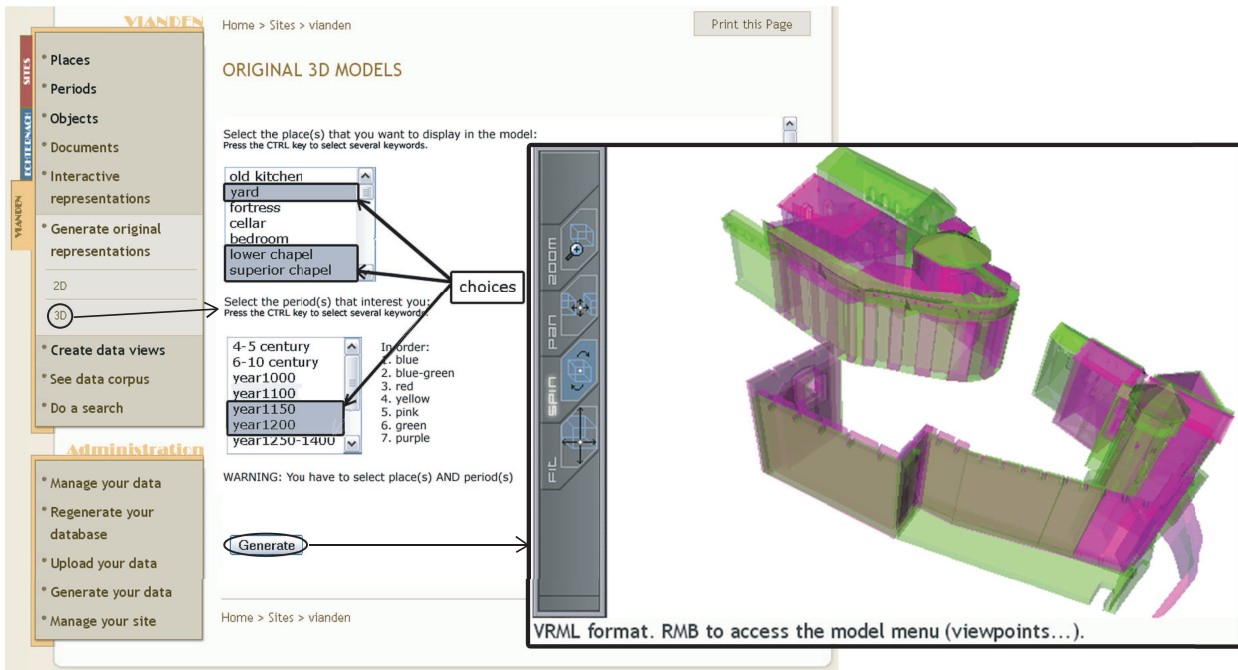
VIANDEN

SITES

ECHTERNACH

VIANDEN

* Places
* Periods
* Objects
* Documents
* Interactive representations
* Generate original representations

2D

3D

* Create data views
* See data corpus
* Do a search

Administration

* Manage your data
* Regenerate your database
* Upload your data
* Generate your data
* Manage your site

Home > Sites > vianden

Print this Page

ORIGINAL 3D MODELS

Select the place(s) that you want to display in the model:
Press the CTRL key to select several keywords.

old kitchen
yard
fortress
cellar
bedroom
lower chapel
superior chapel

choices

Select the period(s) that interest you:
Press the CTRL key to select several keywords.

4-5 century
6-10 century
year1000
year1100
year1150
year1200
year1250-1400

In order:
1. blue
2. blue-green
3. red
4. yellow
5. pink
6. green
7. purple

WARNING: You have to select place(s) AND period(s)

Generate

Home > Sites > vianden

zoom

pan

spin

fit

VRML format. RMB to access the model menu (viewpoints...).